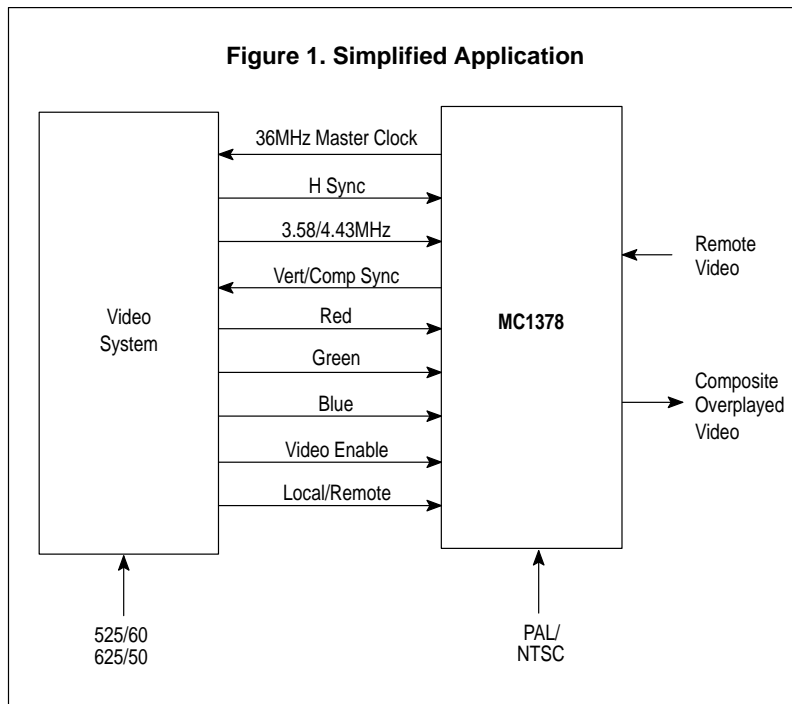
Figure 1. Simplified Application

Video System

36MHz Master Clock

H Sync

3.58/4.43MHz

Vert/Comp Sync

Red

Green

Blue

Video Enable

Local/Remote

MC1378

Remote Video

Composite Overplayed Video

525/60
625/50

PAL/
NTSC